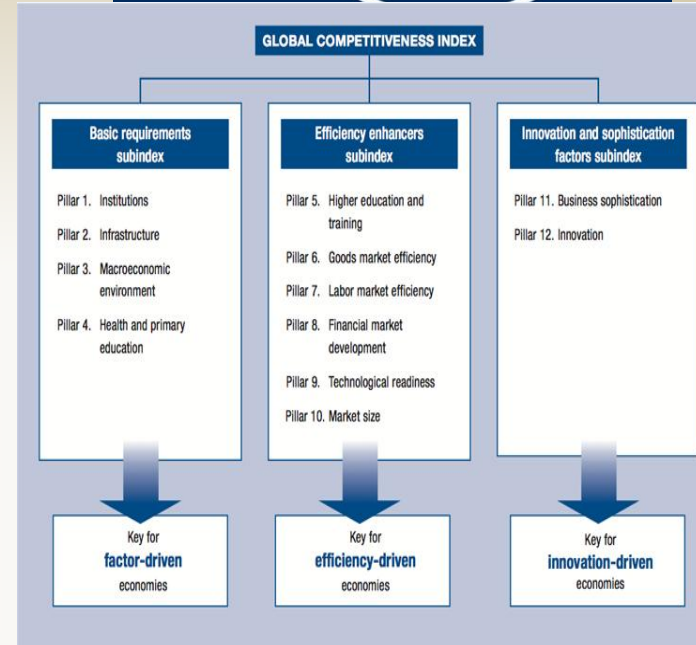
GLOBAL COMPETITIVENESS INDEX

Basic requirements subindex

Pillar 1. Institutions

Pillar 2. Infrastructure

Pillar 3. Macroeconomic environment

Pillar 4. Health and primary education

Efficiency enhancers subindex

Pillar 5. Higher education and training

Pillar 6. Goods market efficiency

Pillar 7. Labor market efficiency

Pillar 8. Financial market development

Pillar 9. Technological readiness

Pillar 10. Market size

Innovation and sophistication factors subindex

Pillar 11. Business sophistication

Pillar 12. Innovation

Key for factor-driven economies

Key for efficiency-driven economies

Key for innovation-driven economies